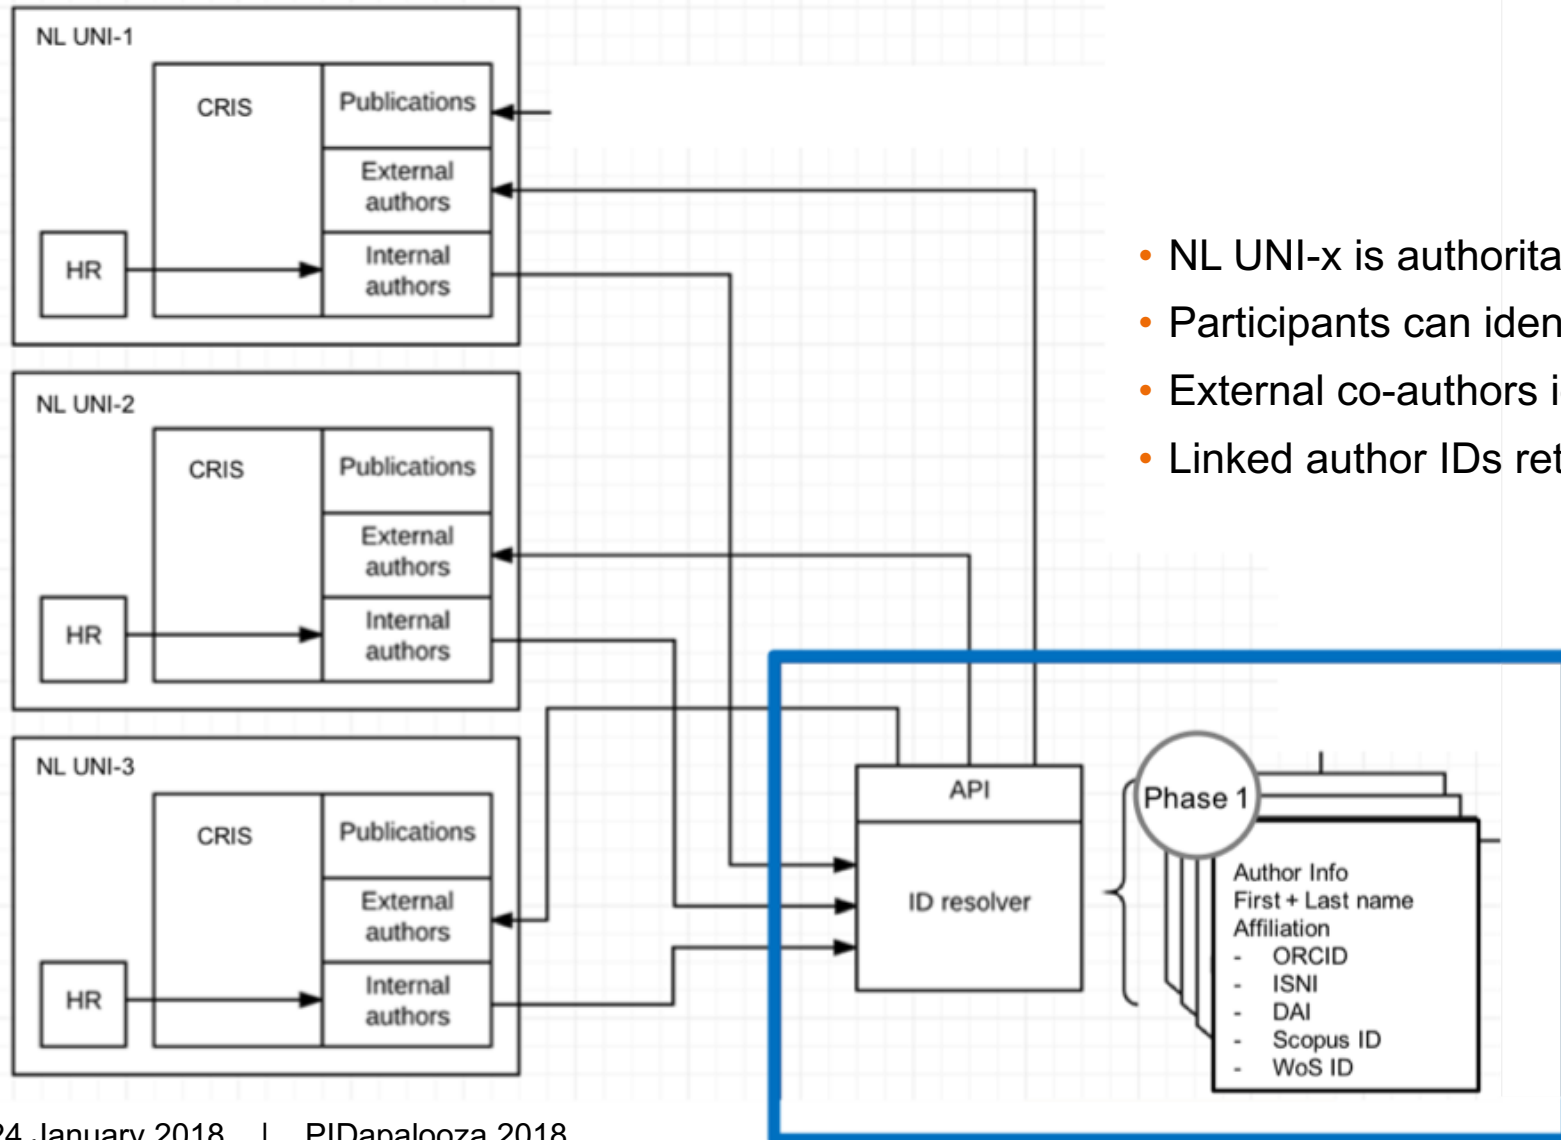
NL UNI-1

CRIS

Publications

External authors

HR

Internal authors

NL UNI-2

CRIS

Publications

External authors

HR

Internal authors

NL UNI-3

CRIS

Publications

External authors

HR

Internal authors

• NL UNI-x is authorita
• Participants can iden
• External co-authors i
• Linked author IDs ret

API

ID resolver

Phase 1

Author Info
First + Last name
Affiliation
- ORCID
- ISNI
- DAI
- Scopus ID
- WoS ID

24 January 2018 | PIDapalooza 2018